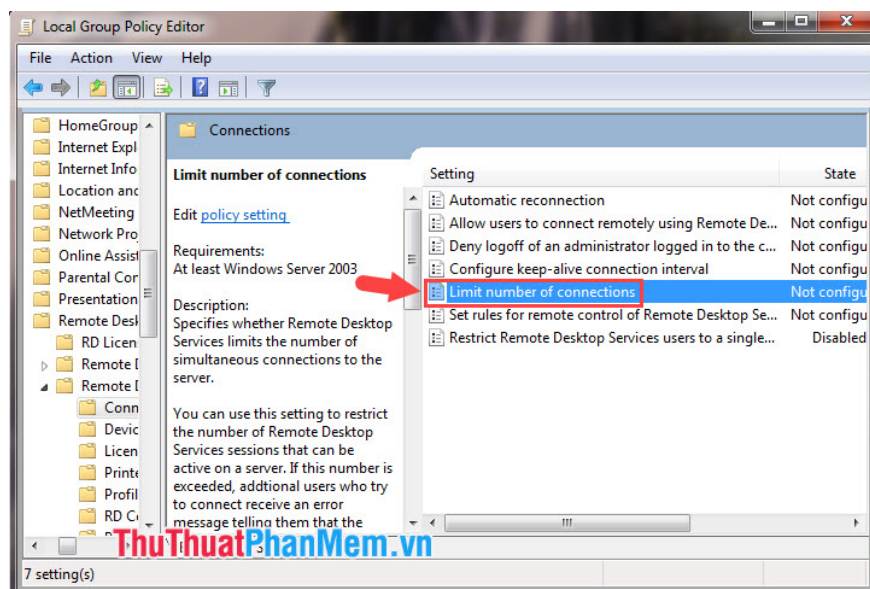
Local Group Policy Editor

File Action View Help

HomeGroup
Internet Expl
Internet Info
Location and
NetMeeting
Network Pro
Online Assist
Parental Cor
Presentation
Remote Desk
RD Licen
Remote D
Remote D
Conn
Devic
Licen
Printe
Profil
RD Co

Connections

Limit number of connections

Edit policy setting

Requirements:
At least Windows Server 2003

Description:
Specifies whether Remote Desktop Services limits the number of simultaneous connections to the server.

You can use this setting to restrict the number of Remote Desktop Services sessions that can be active on a server. If this number is exceeded, addtional users who try to connect receive an error message telling them that the

| Setting | State |
|---|---|
| Automatic reconnection | Not configu |
| Allow users to connect remotely using Remote De... | Not configu |
| Deny logoff of an administrator logged in to the c... | Not configu |
| Configure keep-alive connection interval | Not configu |
| Limit number of connections | Not configu |
| Set rules for remote control of Remote Desktop Se... | Not configu |
| Restrict Remote Desktop Services users to a single... | Disabled |

ThuThuatPhanMem.vn

7 setting(s)